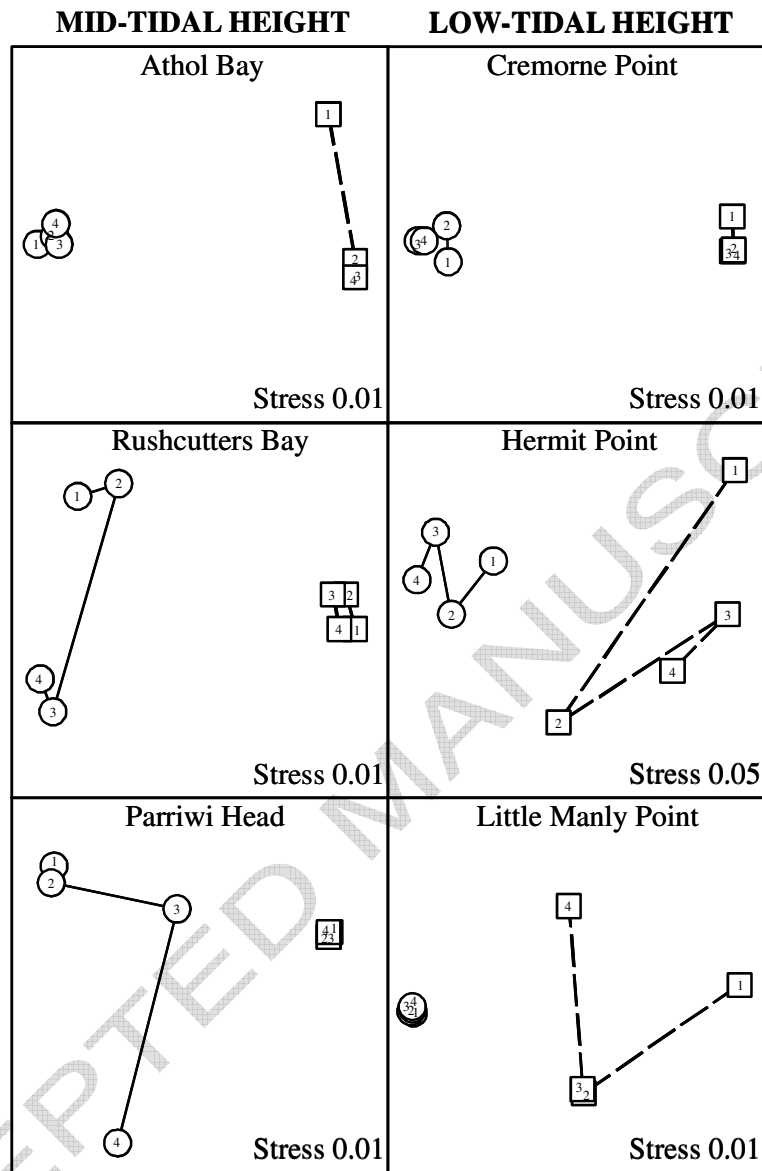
MID-TIDAL HEIGHT
LOW-TIDAL HEIGHT

Athol Bay
1
4
1 2 3
2
4 3
Stress 0.01

Cremorne Point
2
3 4
1
1
3 2 4
Stress 0.01

Rushcutters Bay
1
2
4
3
3
2
4
1
Stress 0.01

Hermit Point
3
1
4
2
1
3
4
2
Stress 0.05

Parriwi Head
1
2
3
4
4 1
2 3
Stress 0.01

Little Manly Point
4
1
3 4
2 1
3
2
Stress 0.01

ACCEPTED MANUSCRIPT